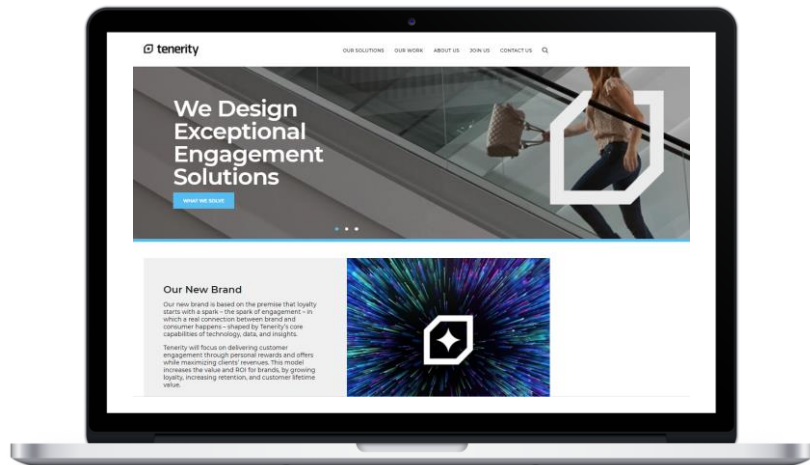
tenerity

OUR SOLUTIONS OUR WORK ABOUT US JOIN US CONTACT US

We Design Exceptional Engagement Solutions

WHAT WE SOLVE

Our New Brand

Our new brand is based on the premise that loyalty starts with a spark – the spark of engagement – in which a real connection between brand and consumer happens – shaped by Tenerity's core capabilities of technology, data, and insights.

Tenerity will focus on delivering customer engagement through personal rewards and offers while maximizing clients' revenues. This model increases the value and ROI for brands, by growing loyalty, increasing retention, and customer lifetime value.